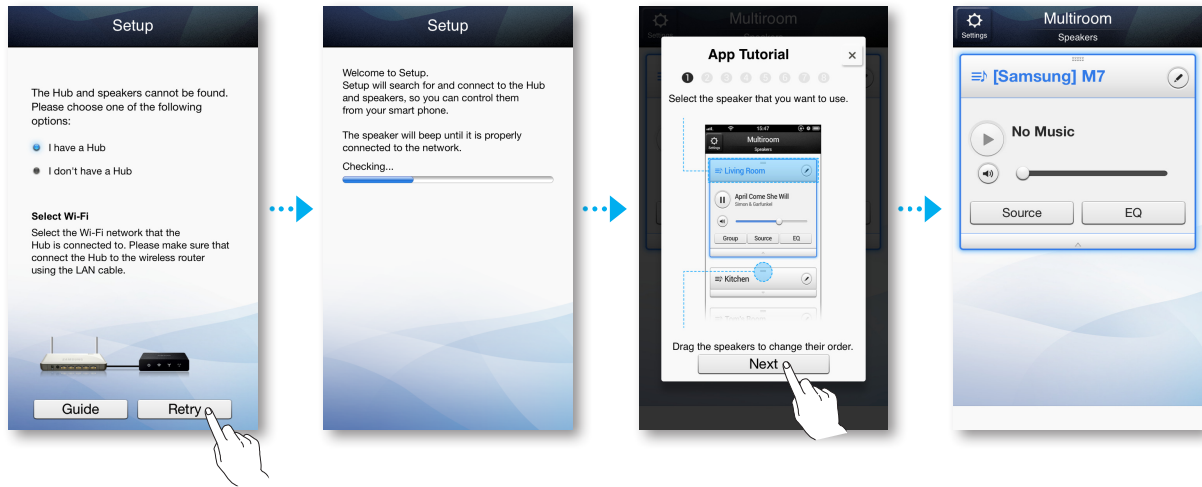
Setup

The Hub and speakers cannot be found. Please choose one of the following options:

I have a Hub

I don't have a Hub

Select Wi-Fi

Select the Wi-Fi network that the Hub is connected to. Please make sure that connect the Hub to the wireless router using the LAN cable.

Guide

Retry

Setup

Welcome to Setup.
Setup will search for and connect to the Hub and speakers, so you can control them from your smart phone.

The speaker will beep until it is properly connected to the network.

Checking...

Settings

Multiroom

App Tutorial

×

1 2 3 4 5 6 7 8

Select the speaker that you want to use.

15:47

Settings

Multiroom

Speakers

Living Room

April Come She Will

Simon & Garfunkel

Group

Source

EQ

Kitchen

Drag the speakers to change their order.

Next

Settings

Multiroom

Speakers

[Samsung] M7

No Music

Source

EQ